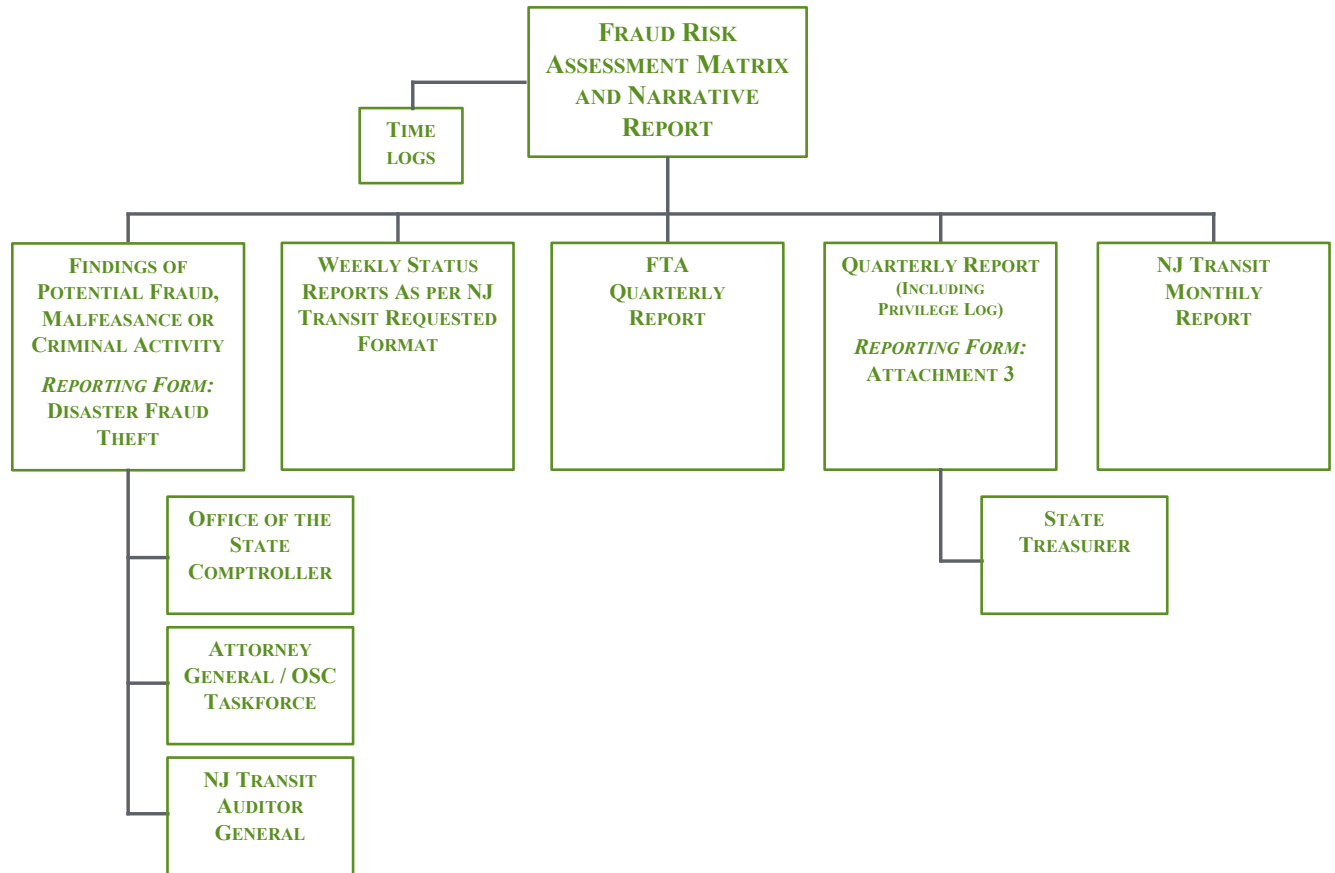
Fraud Risk Assessment Matrix and Narrative Report

Time logs

Findings of Potential Fraud, Malfeasance or Criminal Activity

*Reporting Form:* Disaster Fraud Theft

Weekly Status Reports As per NJ Transit Requested Format

FTA Quarterly Report

Quarterly Report (Including Privilege Log)

*Reporting Form:* Attachment 3

NJ Transit Monthly Report

Office of the State Comptroller

Attorney General / OSC Taskforce

NJ Transit Auditor General

State Treasurer